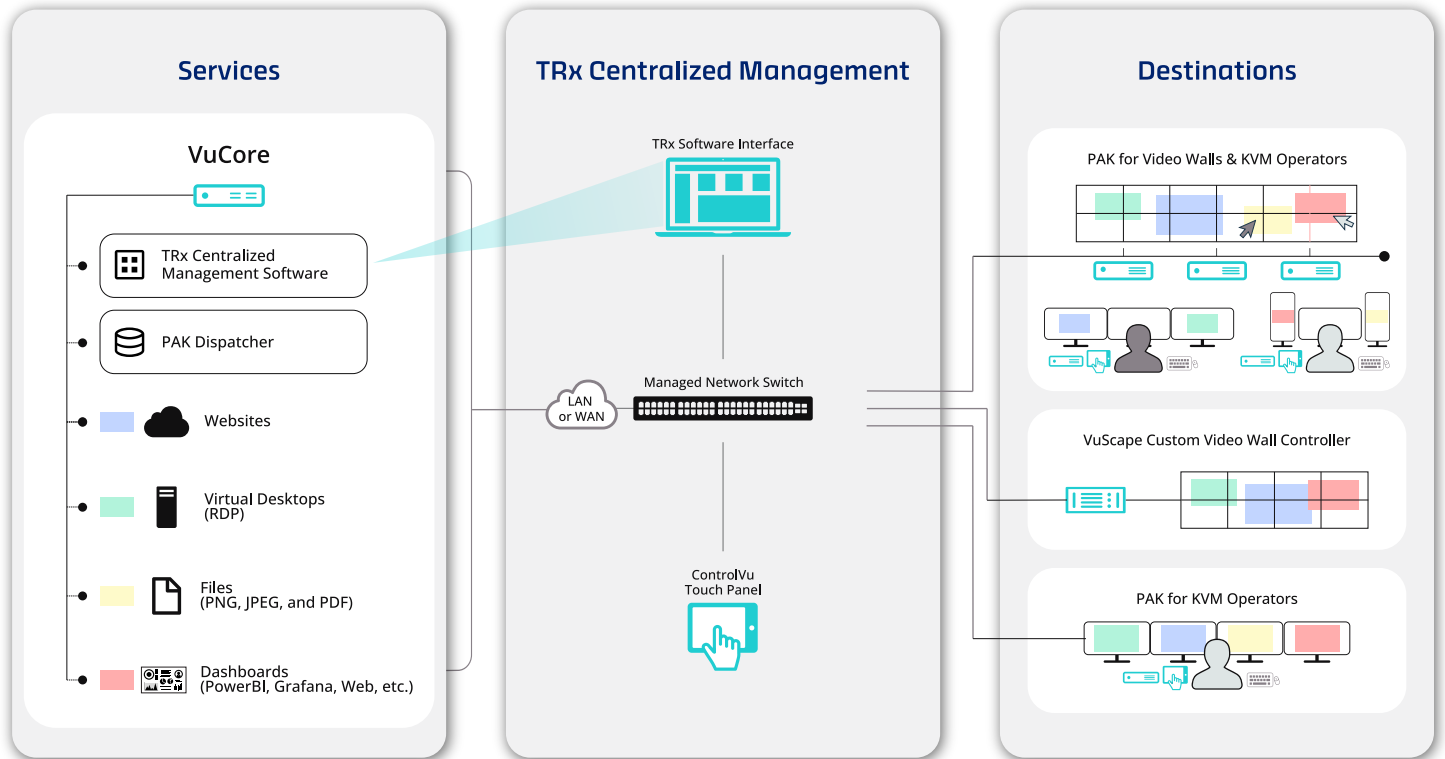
Services

VuCore

TRx Centralized Management Software

PAK Dispatcher

Websites

Virtual Desktops (RDP)

Files (PNG, JPEG, and PDF)

Dashboards (PowerBI, Grafana, Web, etc.)

TRx Centralized Management

TRx Software Interface

LAN or WAN

Managed Network Switch

ControlVu Touch Panel

Destinations

PAK for Video Walls & KVM Operators

VuScape Custom Video Wall Controller

PAK for KVM Operators